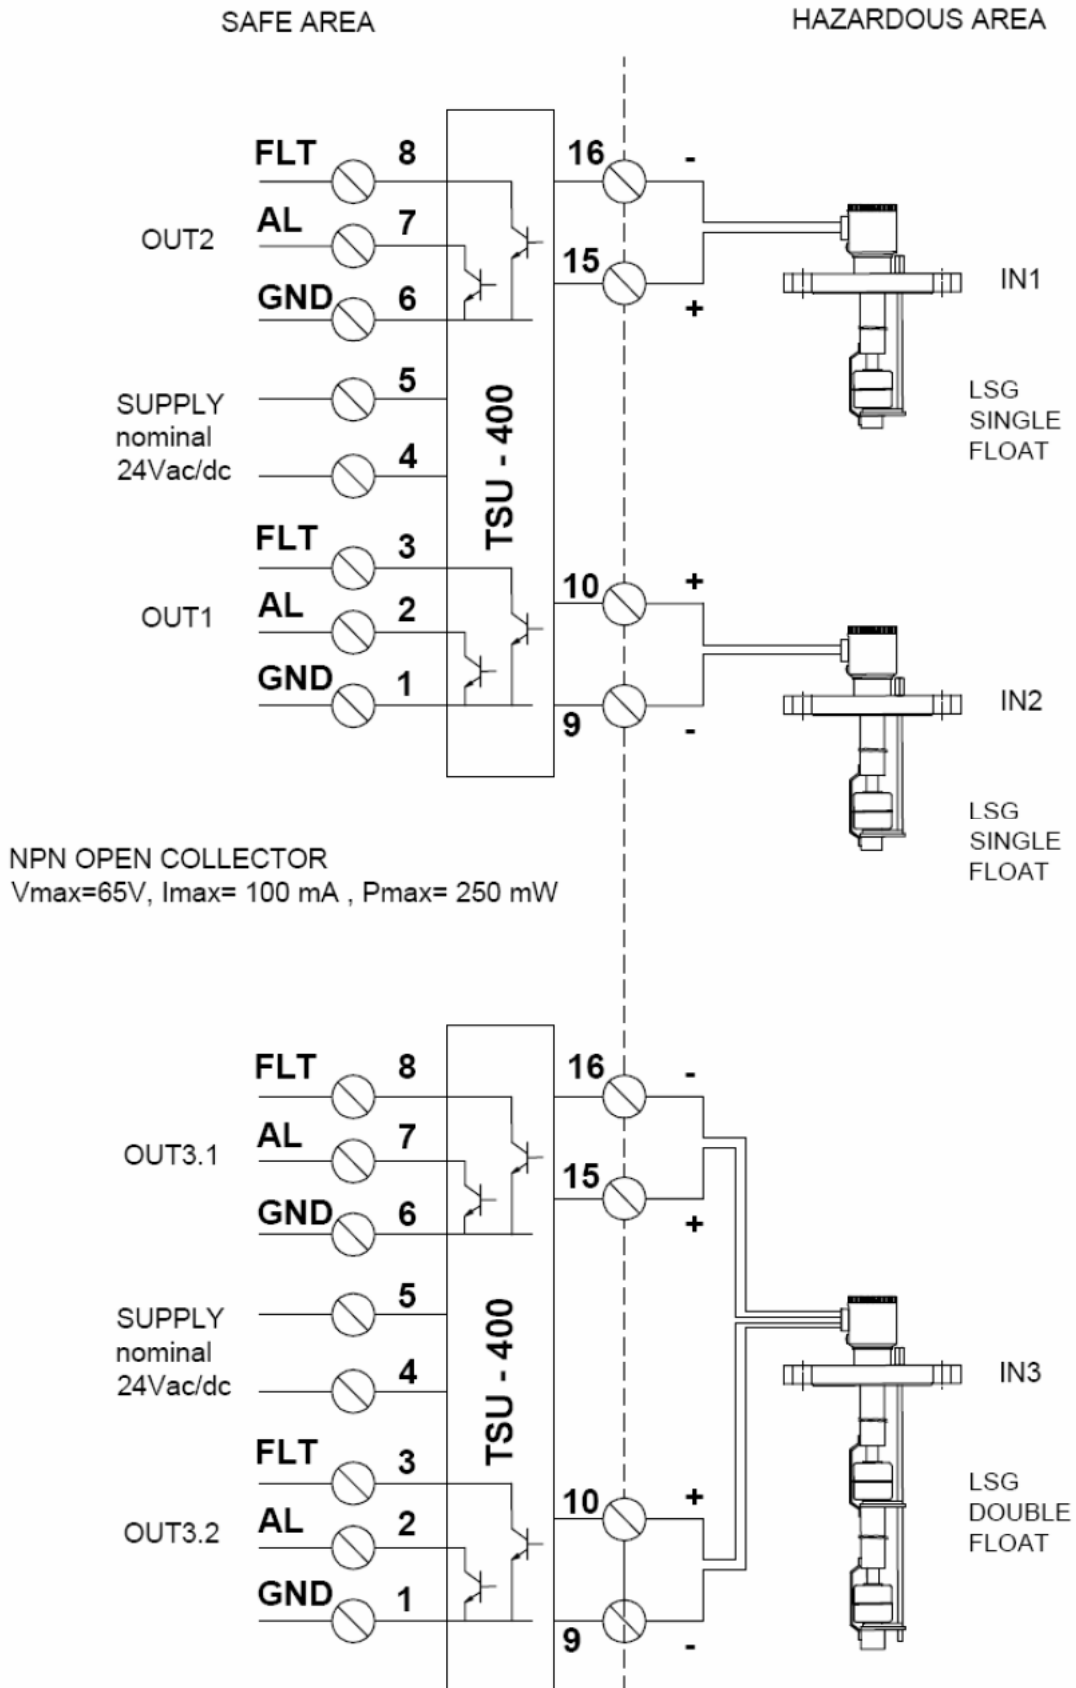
SAFE AREA

HAZARDOUS AREA

FLT 8

AL 7

OUT2

GND 6

16 -

15 +

IN1

SUPPLY nominal 24Vac/dc

5

4

TSU - 400

LSG SINGLE FLOAT

FLT 3

AL 2

OUT1

GND 1

10 +

9 -

IN2

LSG SINGLE FLOAT

NPN OPEN COLLECTOR
Vmax=65V, Imax= 100 mA , Pmax= 250 mW

FLT 8

AL 7

OUT3.1

GND 6

16 -

15 +

SUPPLY nominal 24Vac/dc

5

4

TSU - 400

IN3

FLT 3

AL 2

OUT3.2

GND 1

10 +

9 -

LSG DOUBLE FLOAT